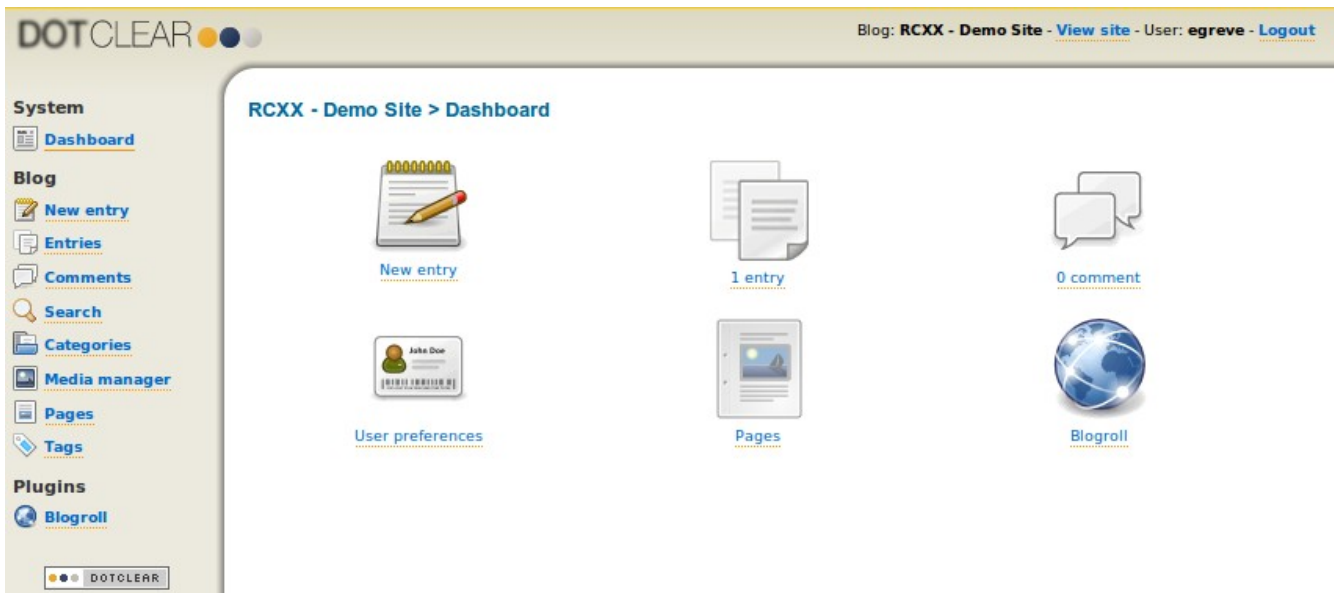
DOTCLEAR

Blog: RCXX - Demo Site - View site - User: egreve - Logout

System
Dashboard
Blog
New entry
Entries
Comments
Search
Categories
Media manager
Pages
Tags
Plugins
Blogroll

DOTCLEAR

RCXX - Demo Site > Dashboard

New entry

1 entry

0 comment

John Doe

User preferences

Pages

Blogroll